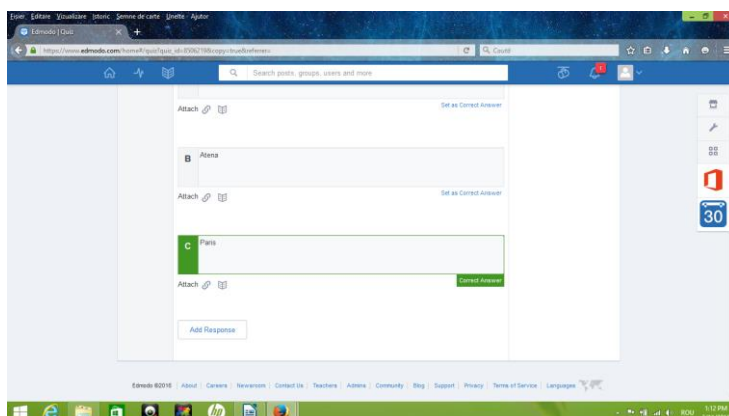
Fișier Editare Vizualizare Istoric Semne de carte Unelte Ajutor

Edmodo | Quiz

https://www.edmodo.com/home#/quiz?quiz_id=8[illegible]copy=true&referer=

Caută

Search posts, groups, users and more

Attach

Set as Correct Answer

B Atena

Attach

Set as Correct Answer

C Paris

Correct Answer

Attach

Add Response

30

Edmodo ©2016 | About | Careers | Newsroom | Contact Us | Teachers | Admins | Community | Blog | Support | Privacy | Terms of Service | Languages

ROU 1:12 PM